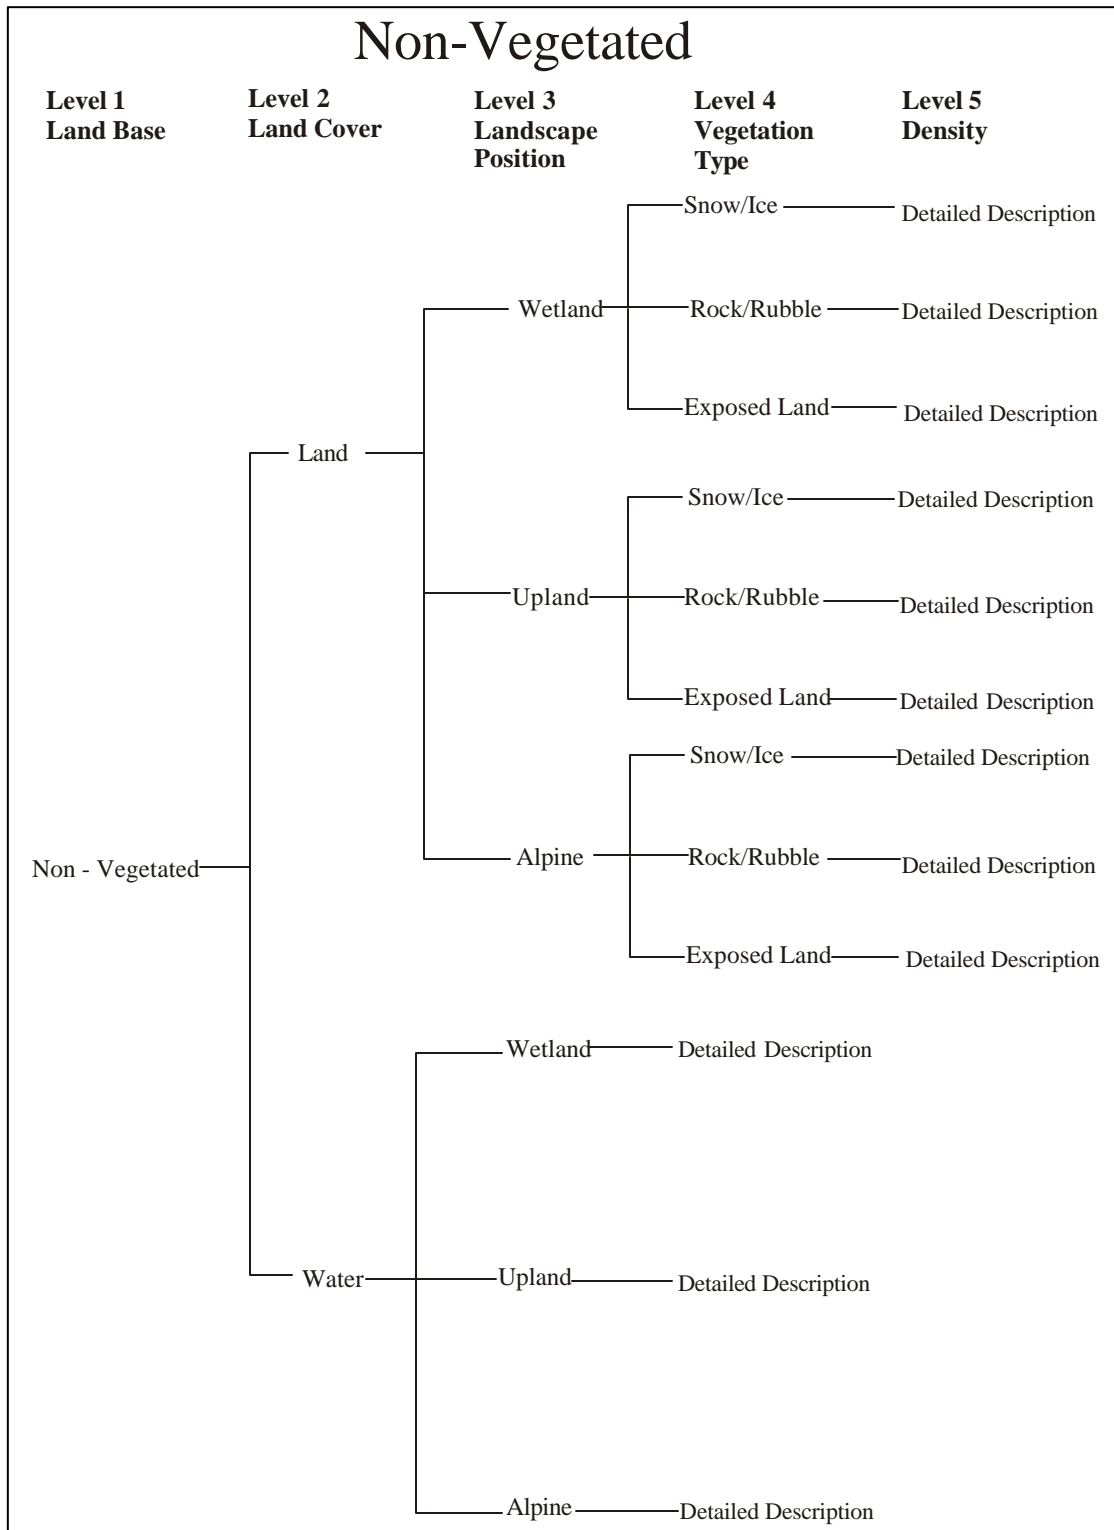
Non-Vegetated

Level 1
Land Base

Level 2
Land Cover

Level 3
Landscape Position

Level 4
Vegetation Type

Level 5
Density

Snow/Ice Detailed Description
Wetland
Rock/Rubble Detailed Description
Exposed Land Detailed Description
Land
Snow/Ice Detailed Description
Upland
Rock/Rubble Detailed Description
Exposed Land Detailed Description
Snow/Ice Detailed Description
Non - Vegetated
Alpine
Rock/Rubble Detailed Description
Exposed Land Detailed Description
Wetland Detailed Description
Water
Upland Detailed Description
Alpine Detailed Description